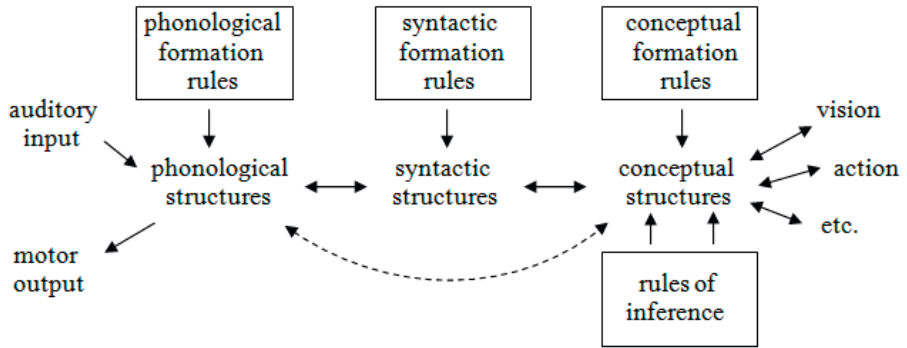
phonological formation rules

syntactic formation rules

conceptual formation rules

auditory input

phonological structures

syntactic structures

conceptual structures

vision

action

etc.

motor output

rules of inference